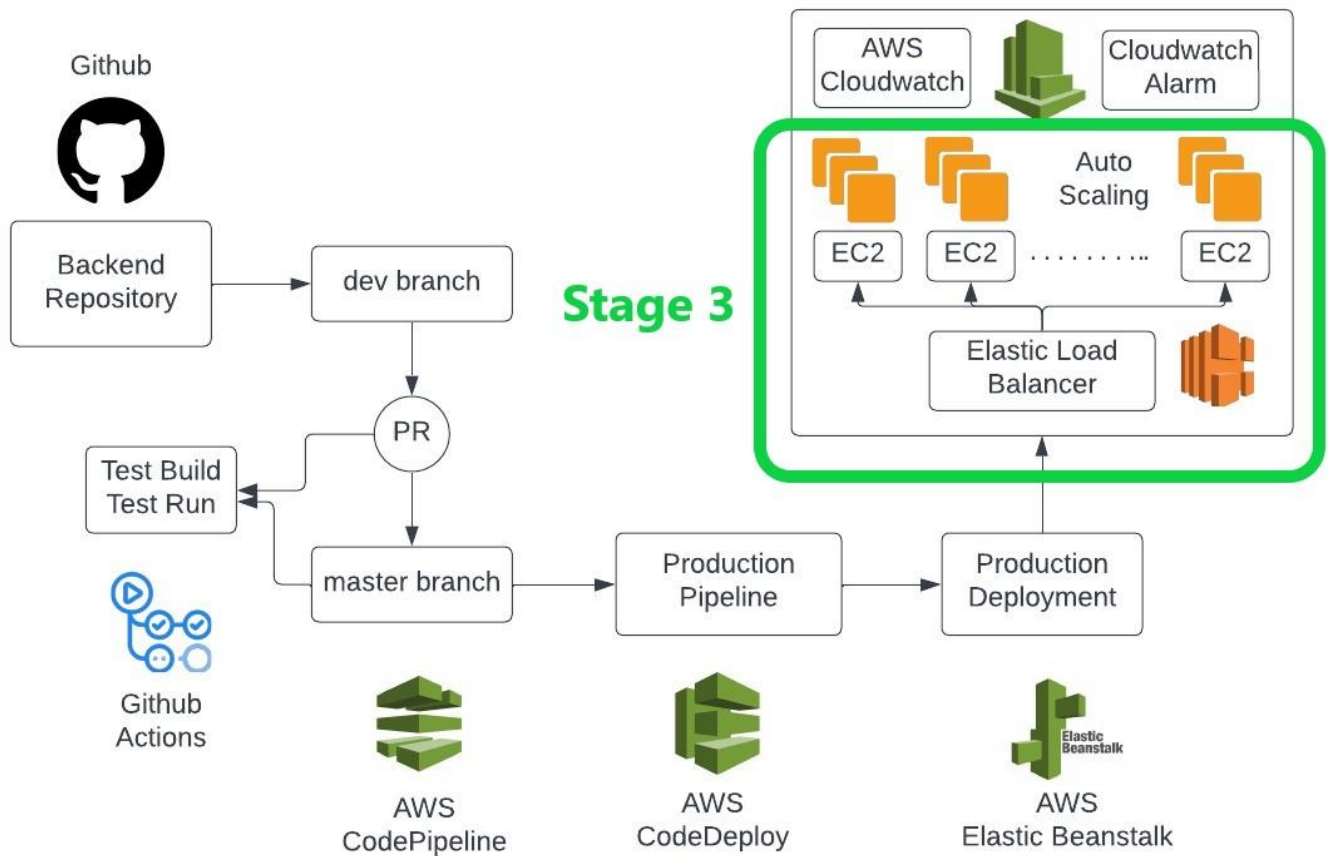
Github

Backend Repository

dev branch

PR

Test Build Test Run

master branch

Github Actions

AWS CodePipeline

Production Pipeline

AWS CodeDeploy

Production Deployment

Elastic Beanstalk

AWS Elastic Beanstalk

Stage 3

AWS Cloudwatch

Cloudwatch Alarm

Auto Scaling

EC2

EC2

..........

EC2

Elastic Load Balancer